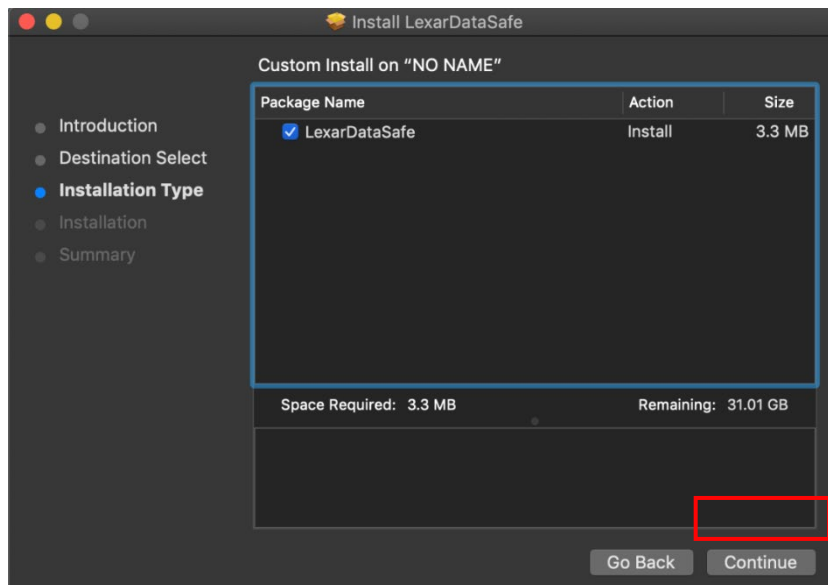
Install LexarDataSafe

Custom Install on "NO NAME"

Introduction
Destination Select
Installation Type
Installation
Summary

| Package Name | Action | Size |
|---|---|---|
| LexarDataSafe | Install | 3.3 MB |

Space Required: 3.3 MB

Remaining: 31.01 GB

Go Back

Continue